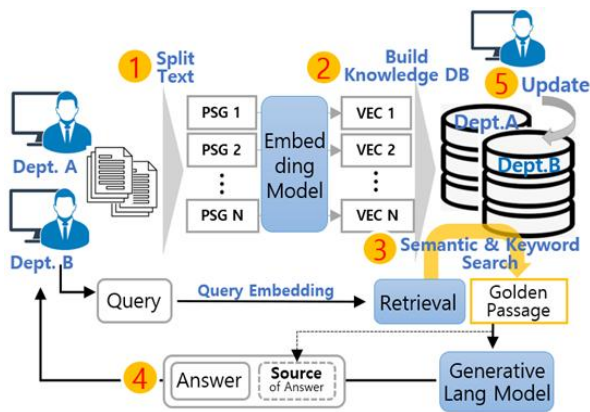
1 Split Text

2 Build Knowledge DB

5 Update

Dept. A

Dept. B

PSG 1
PSG 2
⋮
PSG N

Embedding Model

VEC 1
VEC 2
⋮
VEC N

Dept.A

Dept.B

3 Semantic & Keyword Search

Query

Query Embedding

Retrieval

Golden Passage

4 Answer

Source of Answer

Generative Lang Model